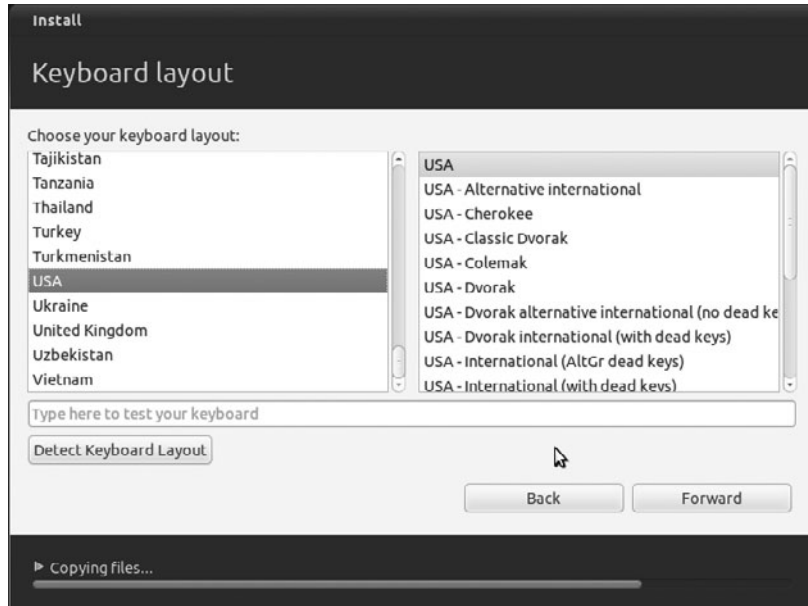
Install

Keyboard layout

Choose your keyboard layout:

Tajikistan
Tanzania
Thailand
Turkey
Turkmenistan
USA
Ukraine
United Kingdom
Uzbekistan
Vietnam

USA
USA - Alternative international
USA - Cherokee
USA - Classic Dvorak
USA - Colemak
USA - Dvorak
USA - Dvorak alternative international (no dead ke
USA - Dvorak international (with dead keys)
USA - International (AltGr dead keys)
USA - International (with dead keys)

Type here to test your keyboard

Detect Keyboard Layout

Back
Forward

▶ Copying files...